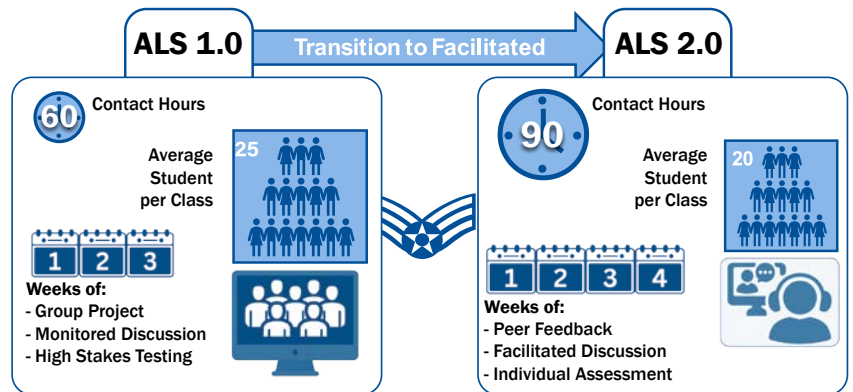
ALS 1.0

Transition to Facilitated

ALS 2.0

60 Contact Hours

Average Student per Class

25

1 2 3

Weeks of:
- Group Project
- Monitored Discussion
- High Stakes Testing

90 Contact Hours

Average Student per Class

20

1 2 3 4

Weeks of:
- Peer Feedback
- Facilitated Discussion
- Individual Assessment